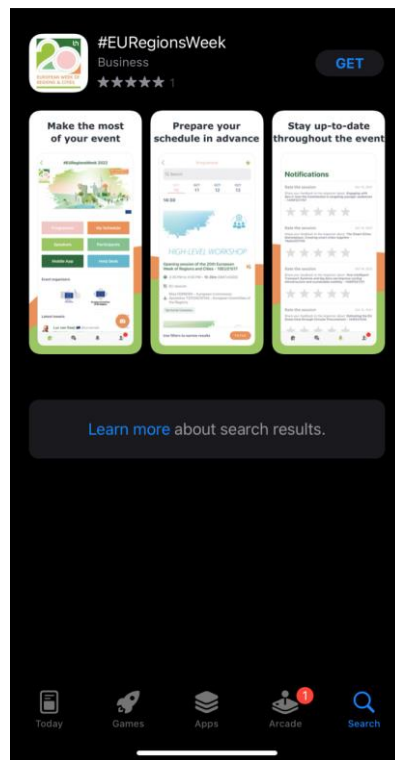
20th
European Week of Regions & Cities

#EURegionsWeek
Business
★★★★★ 1

GET

Make the most of your event

#EURegionsWeek 2022

Programme
My Schedule
Speakers
Participants
Mobile App
Help Desk

Event organisers

Latest tweets

Prepare your schedule in advance

Programme

HIGH LEVEL WORKSHOP

Opening session of the 20th European Week of Regions and Cities

Stay up-to-date throughout the event

Notifications

Rate the session
Rate the session
Rate the session
Rate the session

Learn more about search results.

Today
Games
Apps
1
Arcade
Search